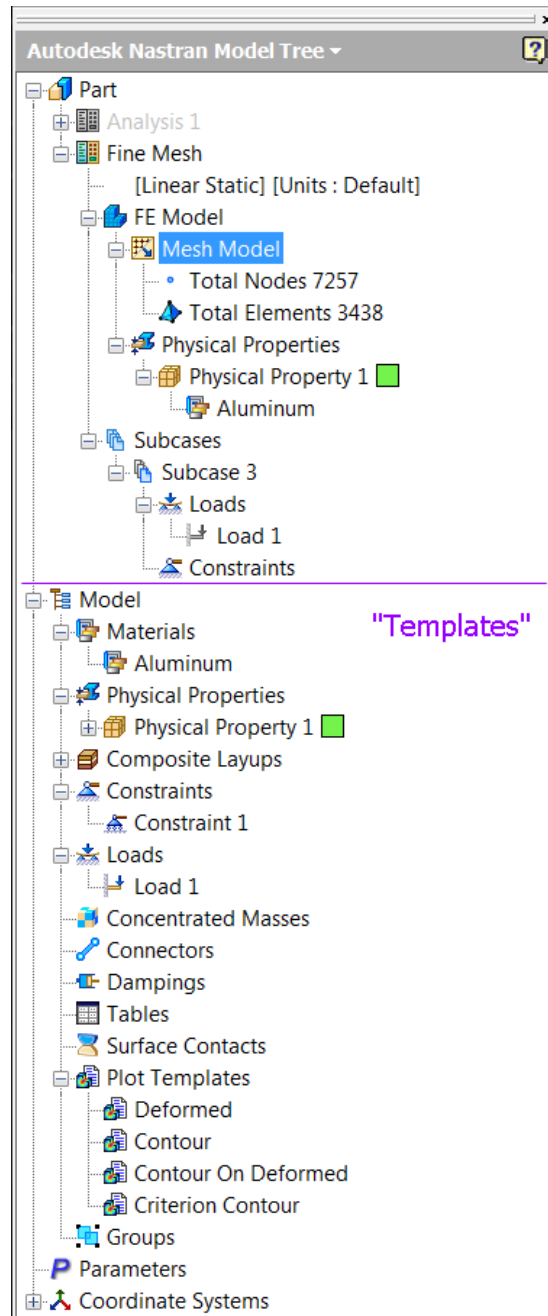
Autodesk Nastran Model Tree ▾

Part
Analysis 1
Fine Mesh
[Linear Static] [Units : Default]
FE Model
Mesh Model
Total Nodes 7257
Total Elements 3438
Physical Properties
Physical Property 1
Aluminum
Subcases
Subcase 3
Loads
Load 1
Constraints

Model
"Templates"
Materials
Aluminum
Physical Properties
Physical Property 1
Composite Layups
Constraints
Constraint 1
Loads
Load 1
Concentrated Masses
Connectors
Dampings
Tables
Surface Contacts
Plot Templates
Deformed
Contour
Contour On Deformed
Criterion Contour
Groups
Parameters
Coordinate Systems